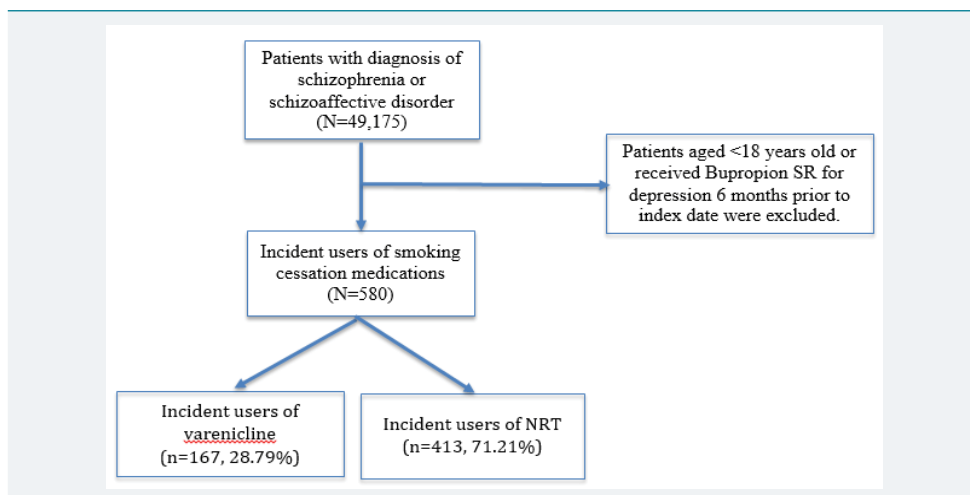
Patients with diagnosis of schizophrenia or schizoaffective disorder (N=49,175)

Patients aged <18 years old or received Bupropion SR for depression 6 months prior to index date were excluded.

Incident users of smoking cessation medications (N=580)

Incident users of varenicline (n=167, 28.79%)

Incident users of NRT (n=413, 71.21%)